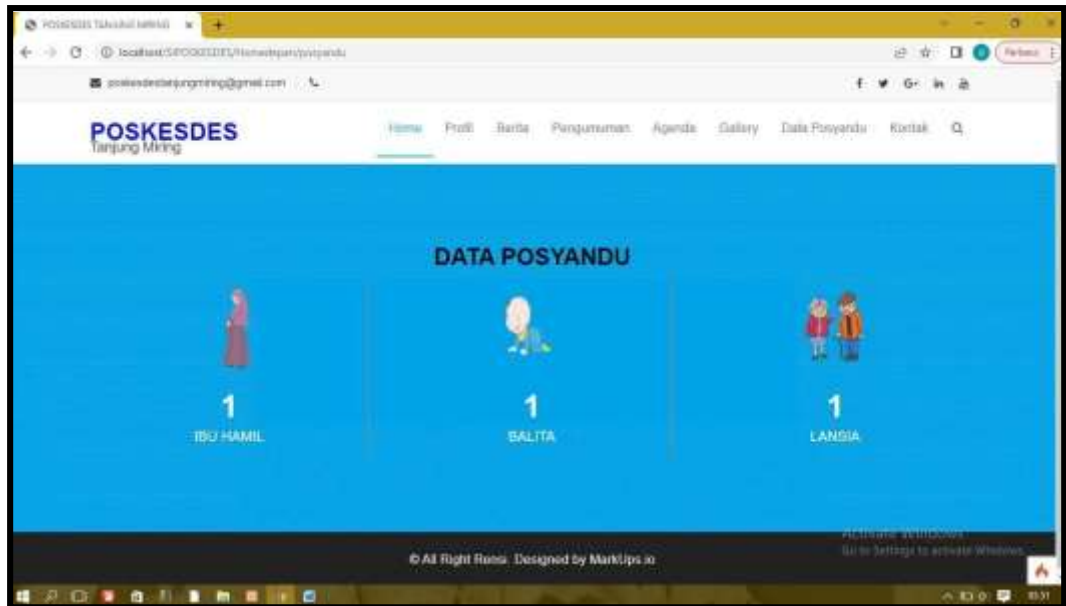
POSKESDES TANJUNG MIRING ×

localhost/SIPOSKESDES/Home/depan/posyandu

Perbarui

poskesdestanjungmiring@gmail.com

POSKESDES
Tanjung Miring

Home Profil Berita Pengumuman Agenda Gallery Data Posyandu Kontak

DATA POSYANDU

1
IBU HAMIL

1
BALITA

1
LANSIA

© All Right Reser. Designed by MarkUps.io

Activate Windows
Go to Settings to activate Windows.

10:31